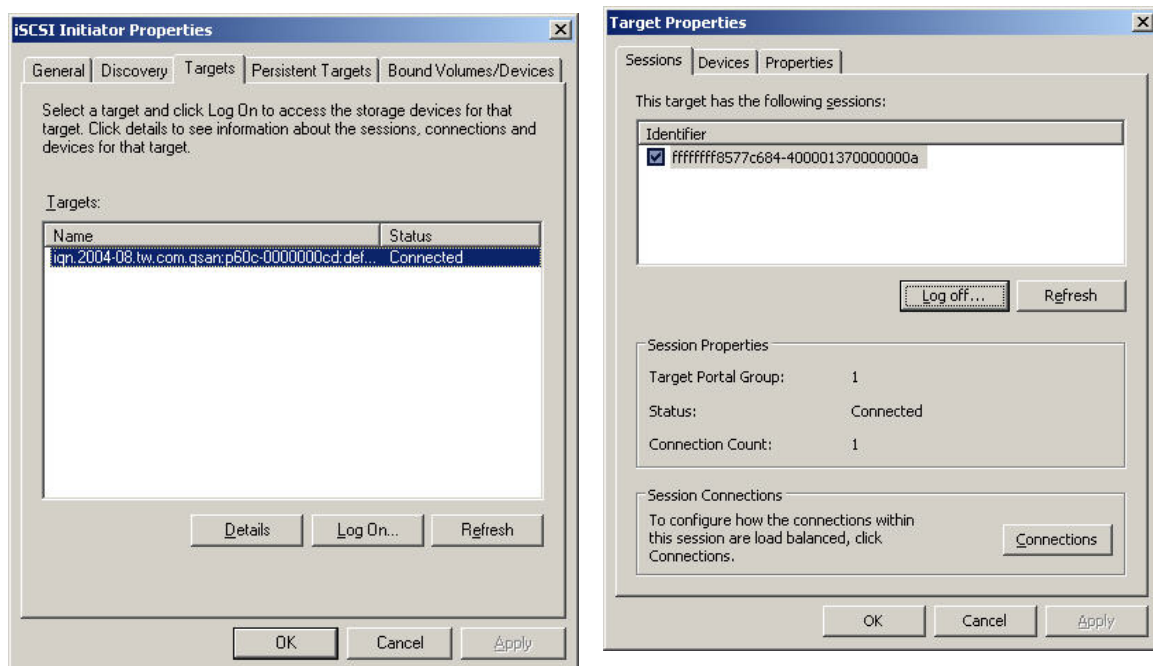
iSCSI Initiator Properties

General | Discovery | Targets | Persistent Targets | Bound Volumes/Devices

Select a target and click Log On to access the storage devices for that target. Click details to see information about the sessions, connections and devices for that target.

Targets:

| Name | Status |
|---|---|
| iqn.2004-08.tw.com.qsan:p60c-0000000cd:def... | Connected |

Details | Log On... | Refresh

OK | Cancel | Apply

Target Properties

Sessions | Devices | Properties

This target has the following sessions:

| Identifier |
|---|
| ffffffff8577c684-400001370000000a |

Log off... | Refresh

Session Properties

Target Portal Group: 1

Status: Connected

Connection Count: 1

Session Connections

To configure how the connections within this session are load balanced, click Connections.

Connections

OK | Cancel | Apply